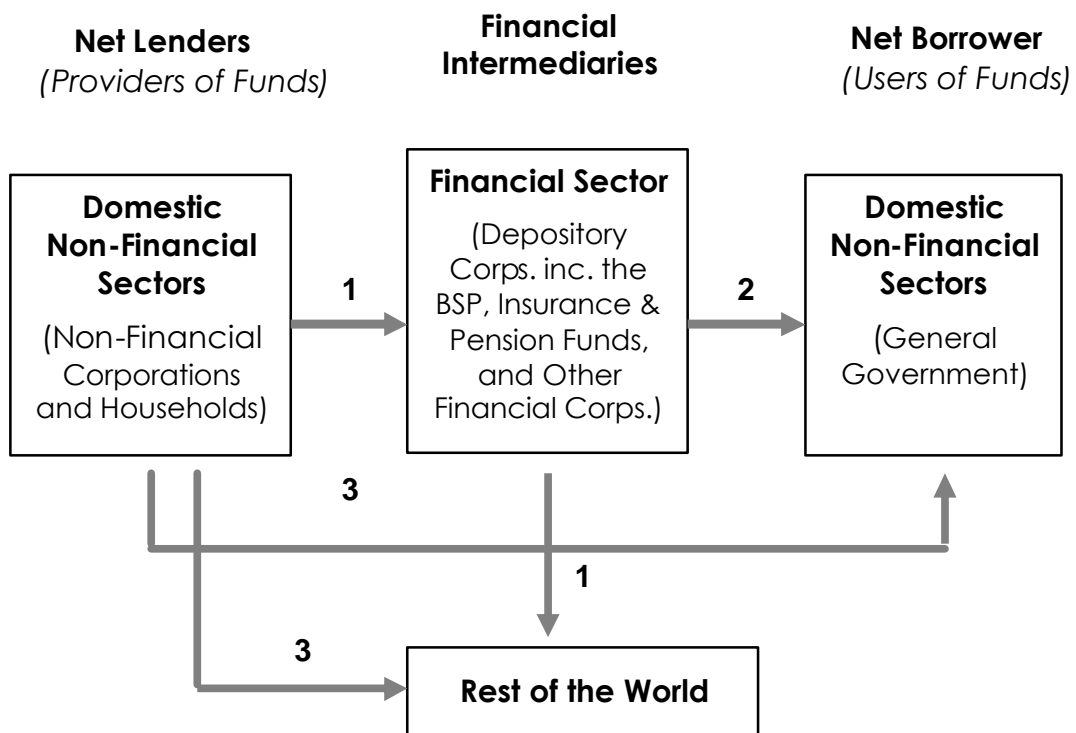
Net Lenders
(Providers of Funds)

Financial Intermediaries

Net Borrower
(Users of Funds)

Domestic Non-Financial Sectors

(Non-Financial Corporations and Households)

1

Financial Sector

(Depository Corps. inc. the BSP, Insurance & Pension Funds, and Other Financial Corps.)

2

Domestic Non-Financial Sectors

(General Government)

3

1

3

Rest of the World